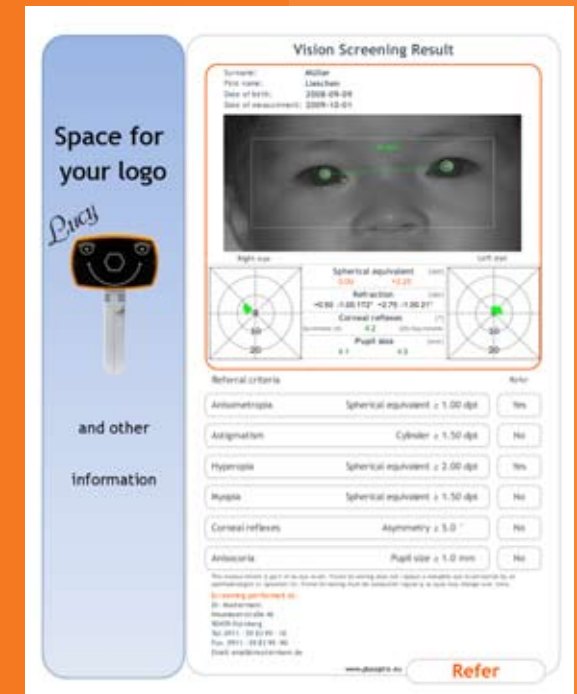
Space for your logo

Lucy

and other

information

Vision Screening Result

Surname: Müller
First name: Lieschen
Date of birth: 2008-09-09
Date of measurement: 2009-10-01

Right eye

Left eye

Spherical equivalent [dpt]
0.00 +2.25

Refraction [dpt]
+0.50 -1.00 172° +2.75 -1.00 21°

Corneal reflexes [°]
Symmetric (0) 4.2 (OS) Asymmetric

Pupil size [mm]
4.1 4.3

Referral criteria

Refer

| | | |
|---|---|---|
| Anisometropia | Spherical equivalent ≥ 1.00 dpt | Yes |
| Astigmatism | Cylinder ≥ 1.50 dpt | No |
| Hyperopia | Spherical equivalent ≥ 2.00 dpt | Yes |
| Myopia | Spherical equivalent ≥ 1.50 dpt | No |
| Corneal reflexes | Asymmetry ≥ 5.0 ° | No |
| Anisocoria | Pupil size ≥ 1.0 mm | No |

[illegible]

Screening performed by:
Dr. Mustermann
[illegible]
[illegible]
Tel. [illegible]
Fax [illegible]
Email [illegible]

www.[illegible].eu

Refer